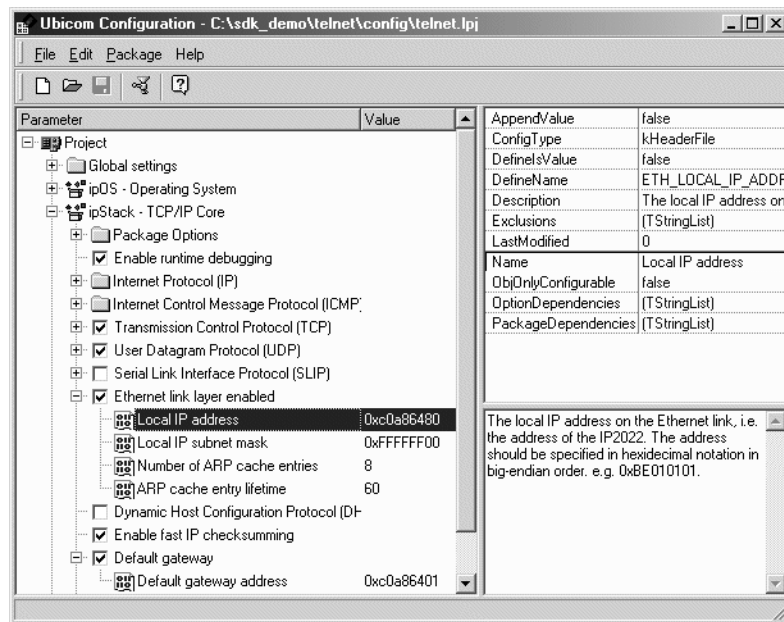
Ubicom Configuration - C:\sdk_demo\telnet\config\telnet.lpj

File Edit Package Help

| Parameter | Value |
|---|---|
| Project | |
| Global settings | |
| ipOS - Operating System | |
| ipStack - TCP/IP Core | |
| Package Options | |
| Enable runtime debugging | |
| Internet Protocol (IP) | |
| Internet Control Message Protocol (ICMP) | |
| Transmission Control Protocol (TCP) | |
| User Datagram Protocol (UDP) | |
| Serial Link Interface Protocol (SLIP) | |
| Ethernet link layer enabled | |
| Local IP address | 0xc0a86480 |
| Local IP subnet mask | 0xFFFFFF00 |
| Number of ARP cache entries | 8 |
| ARP cache entry lifetime | 60 |
| Dynamic Host Configuration Protocol (DH | |
| Enable fast IP checksumming | |
| Default gateway | |
| Default gateway address | 0xc0a86401 |

| | |
|---|---|
| AppendValue | false |
| ConfigType | kHeaderFile |
| DefineIsValue | false |
| DefineName | ETH_LOCAL_IP_ADDR |
| Description | The local IP address or |
| Exclusions | (TStringList) |
| LastModified | 0 |
| Name | Local IP address |
| ObjOnlyConfigurable | false |
| OptionDependencies | (TStringList) |
| PackageDependencies | (TStringList) |

The local IP address on the Ethernet link, i.e. the address of the IP2022. The address should be specified in hexidecimal notation in big-endian order. e.g. 0xBE010101.